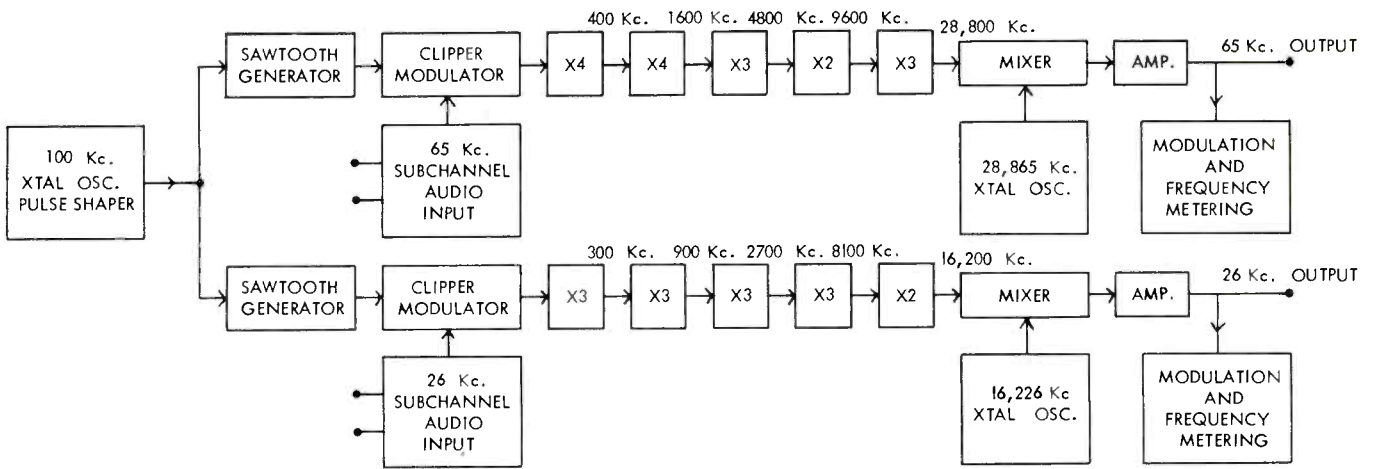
100 Kc.
XTAL OSC.
PULSE SHAPER

SAWTOOTH GENERATOR

CLIPPER MODULATOR

65 Kc.
SUBCHANNEL
AUDIO
INPUT

X4

400 Kc.

X4

1600 Kc.

X3

4800 Kc.

X2

9600 Kc.

X3

28,800 Kc.

MIXER

28,865 Kc.
XTAL OSC.

AMP.

65 Kc. OUTPUT

MODULATION
AND
FREQUENCY
METERING

SAWTOOTH GENERATOR

CLIPPER MODULATOR

26 Kc.
SUBCHANNEL
AUDIO
INPUT

X3

300 Kc.

X3

900 Kc.

X3

2700 Kc.

X3

8100 Kc.

X2

16,200 Kc.

MIXER

16,226 Kc
XTAL OSC.

AMP.

26 Kc. OUTPUT

MODULATION
AND
FREQUENCY
METERING